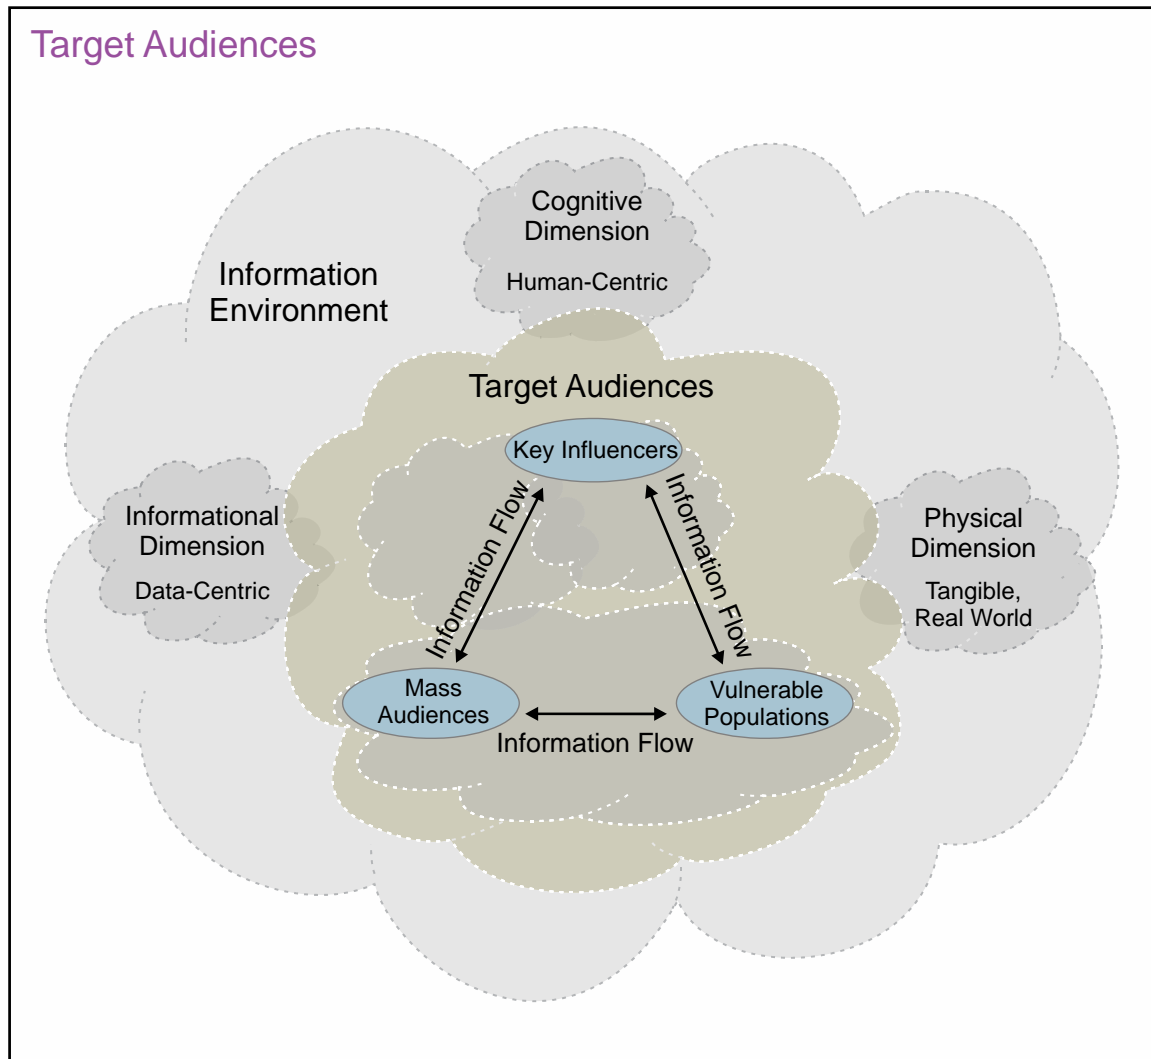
Target Audiences

Cognitive Dimension

Human-Centric

Information Environment

Target Audiences

Key Influencers

Informational Dimension

Data-Centric

Information Flow

Information Flow

Physical Dimension

Tangible, Real World

Mass Audiences

Vulnerable Populations

Information Flow